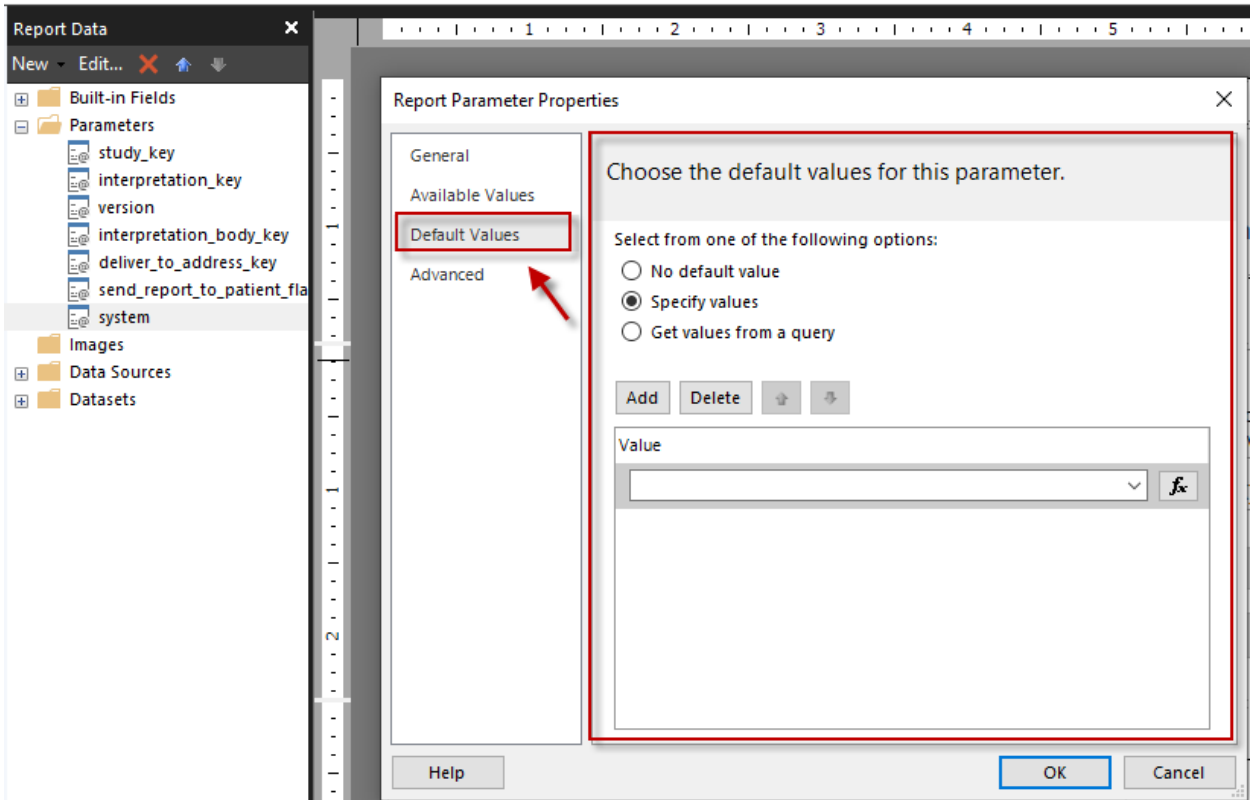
Report Data
New Edit...
Built-in Fields
Parameters
study_key
interpretation_key
version
interpretation_body_key
deliver_to_address_key
send_report_to_patient_fla
system
Images
Data Sources
Datasets

1 2 3 4 5

1
2

Report Parameter Properties

General
Available Values
Default Values
Advanced

Choose the default values for this parameter.

Select from one of the following options:
No default value
Specify values
Get values from a query

Add Delete

Value

$f_x$

Help
OK
Cancel